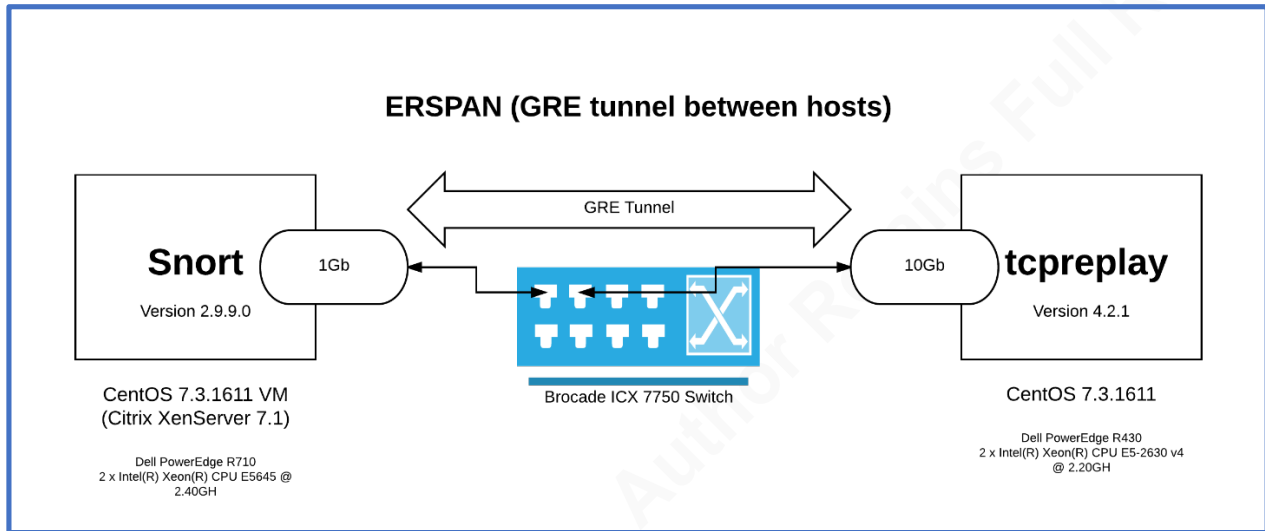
ERSPAN (GRE tunnel between hosts)

GRE Tunnel

Snort

1Gb

Version 2.9.9.0

10Gb

tcpreplay

Version 4.2.1

CentOS 7.3.1611 VM
(Citrix XenServer 7.1)

Brocade ICX 7750 Switch

CentOS 7.3.1611

Dell PowerEdge R710
2 x Intel(R) Xeon(R) CPU E5645 @ 2.40GH

Dell PowerEdge R430
2 x Intel(R) Xeon(R) CPU E5-2630 v4 @ 2.20GH

Author Retains Full